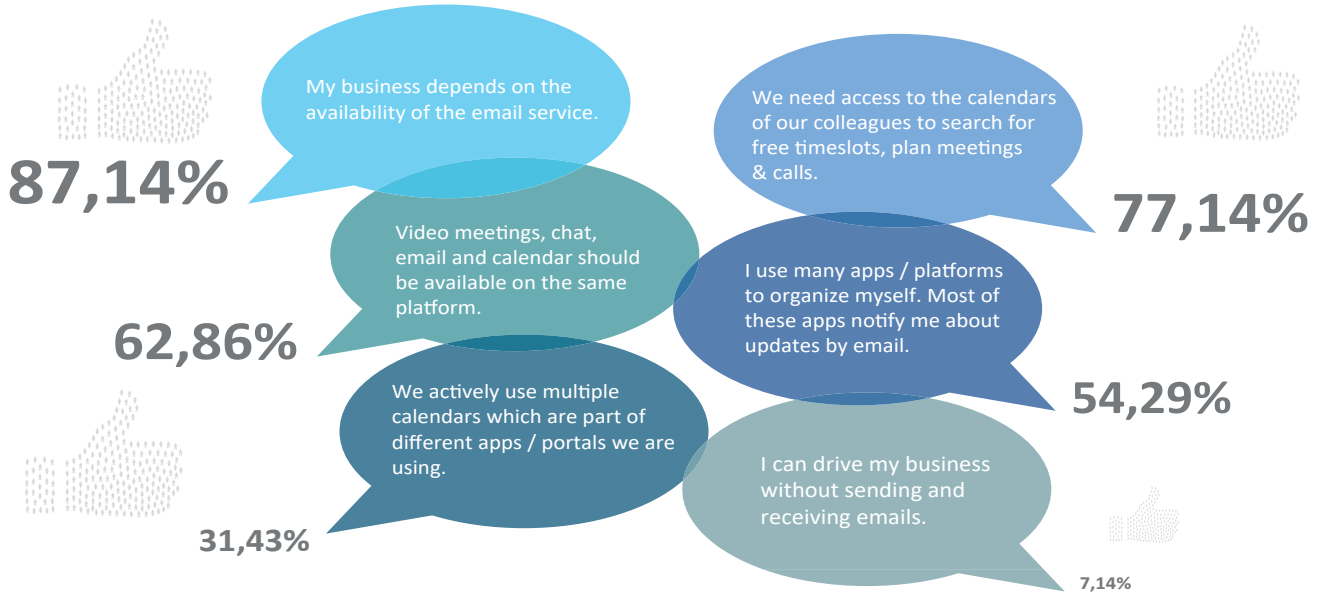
My business depends on the availability of the email service.

87,14%

We need access to the calendars of our colleagues to search for free timeslots, plan meetings & calls.

77,14%

Video meetings, chat, email and calendar should be available on the same platform.

62,86%

I use many apps / platforms to organize myself. Most of these apps notify me about updates by email.

54,29%

We actively use multiple calendars which are part of different apps / portals we are using.

31,43%

I can drive my business without sending and receiving emails.

7,14%